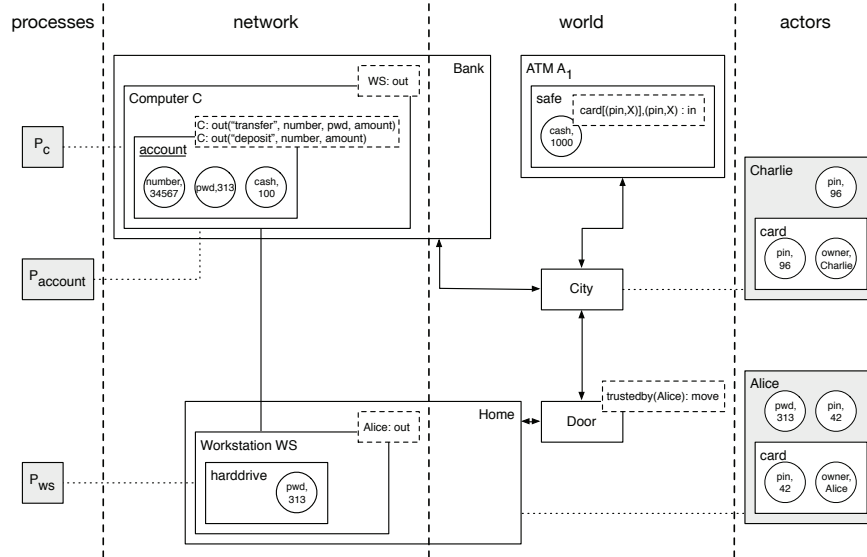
processes

network

world

actors

Bank

WS: out

Computer C

C: out("transfer", number, pwd, amount)
C: out("deposit", number, amount)

$P_c$

account

number, 34567

pwd,313

cash, 100

$P_{account}$

ATM $A_1$

safe

card[(pin,X)],(pin,X) : in

cash, 1000

City

Door

trustedby(Alice): move

Home

Alice: out

Workstation WS

harddrive

pwd, 313

$P_{ws}$

Charlie

pin, 96

card

pin, 96

owner, Charlie

Alice

pwd, 313

pin, 42

card

pin, 42

owner, Alice